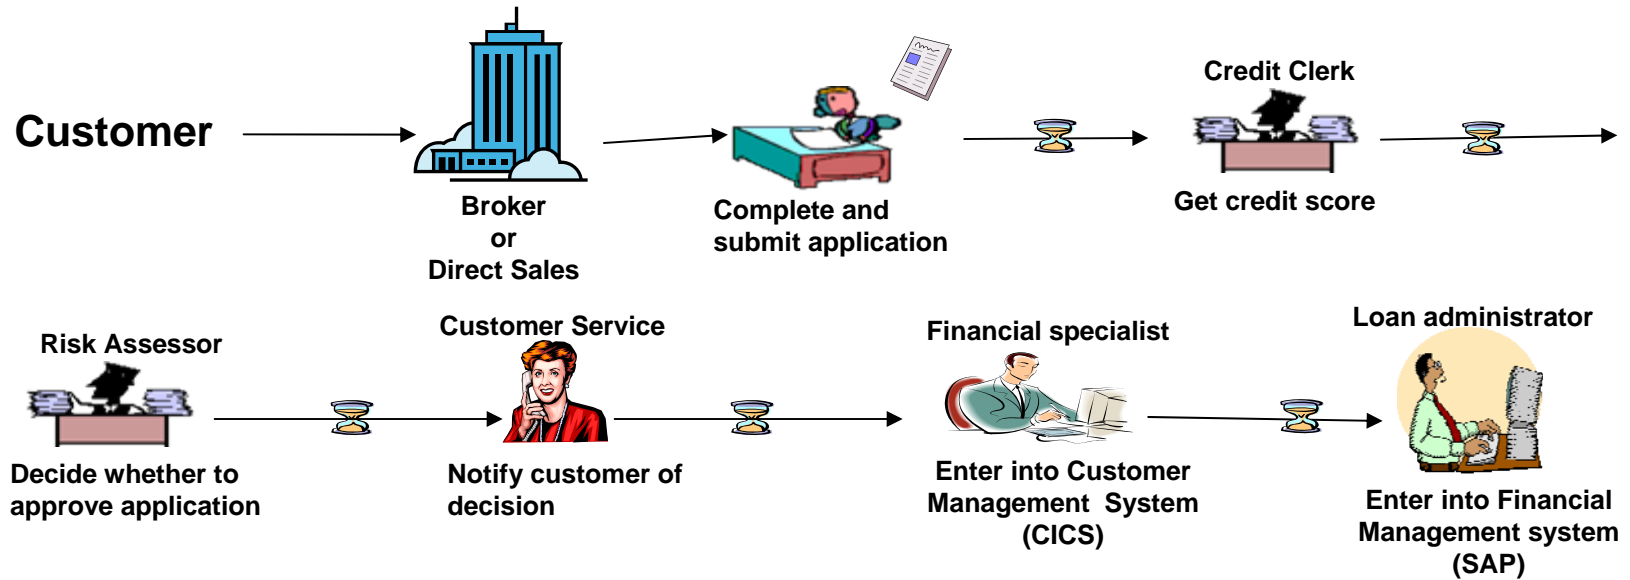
Customer

Broker
or
Direct Sales

Complete and submit application

Credit Clerk

Get credit score

Risk Assessor

Decide whether to approve application

Customer Service

Notify customer of decision

Financial specialist

Enter into Customer Management System (CICS)

Loan administrator

Enter into Financial Management system (SAP)